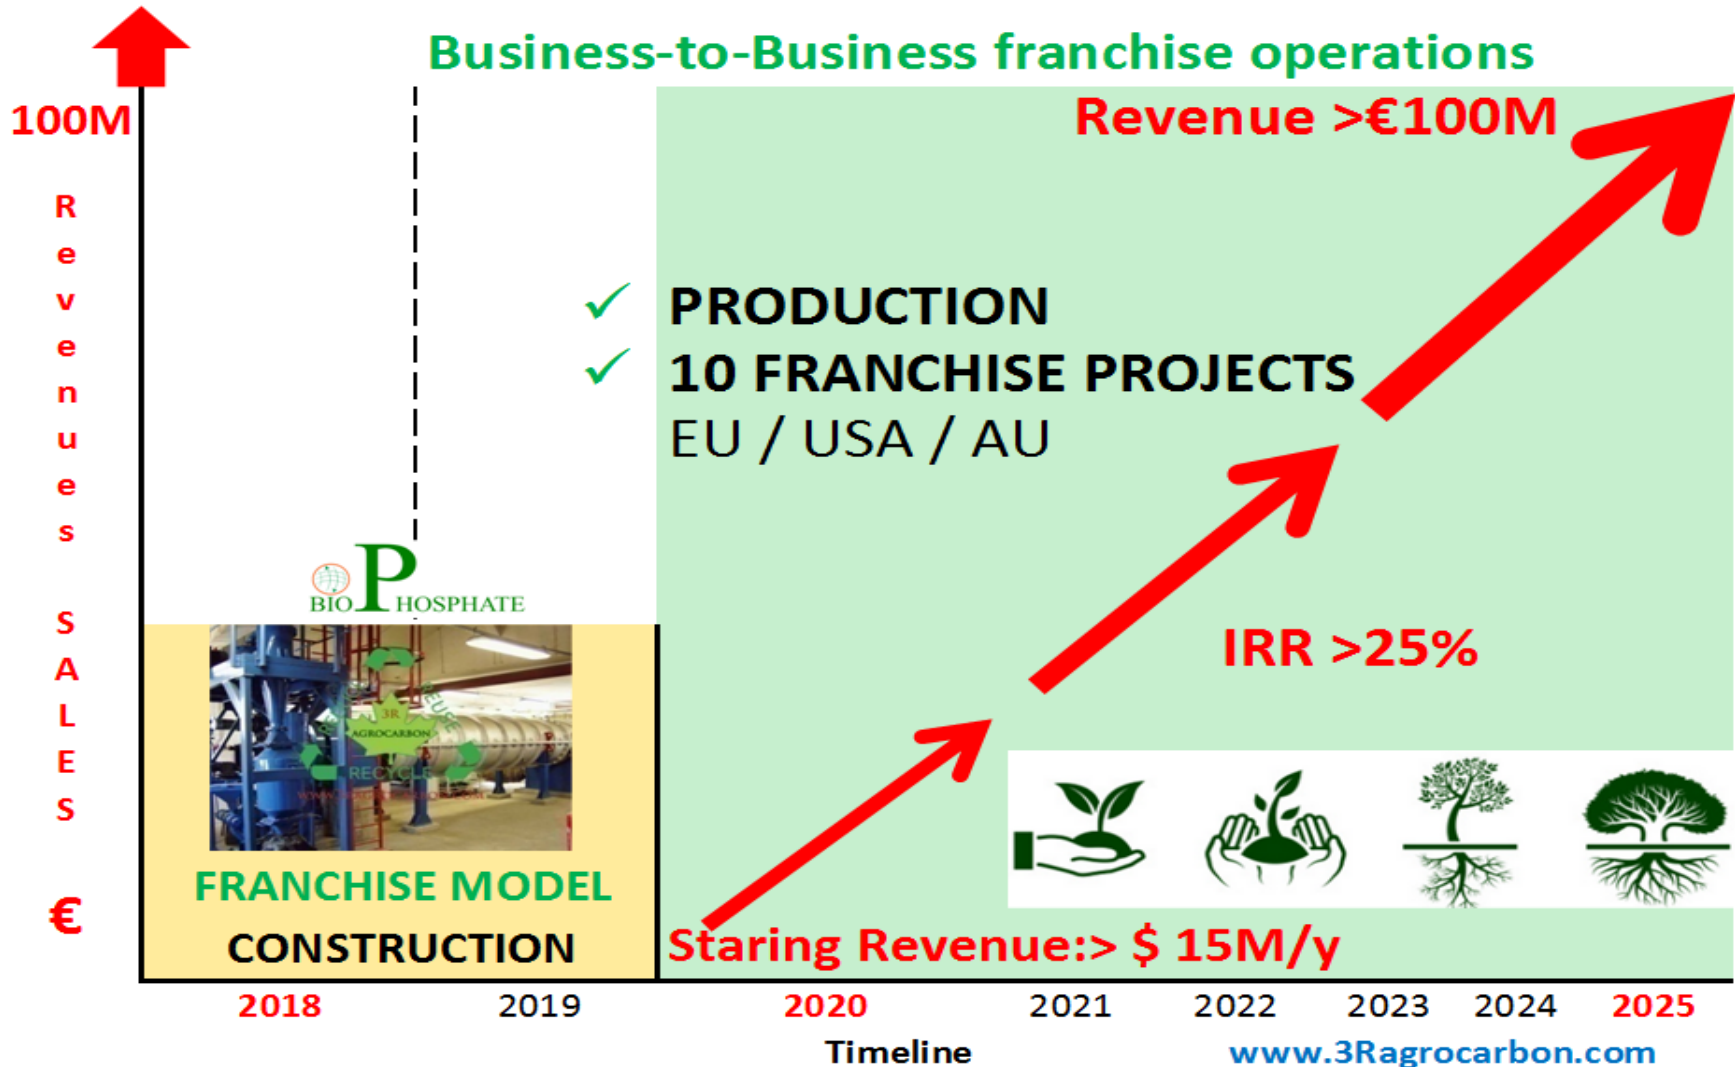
Business-to-Business franchise operations

100M

Revenues SALES €

Revenue >€100M

✓ PRODUCTION
✓ 10 FRANCHISE PROJECTS
EU / USA / AU

BIO PHOSPHATE

3R AGROCARBON RECYCLE

IRR >25%

FRANCHISE MODEL
CONSTRUCTION

Staring Revenue:> $ 15M/y

2018 2019 2020 2021 2022 2023 2024 2025

Timeline

www.3Ragrocarbon.com